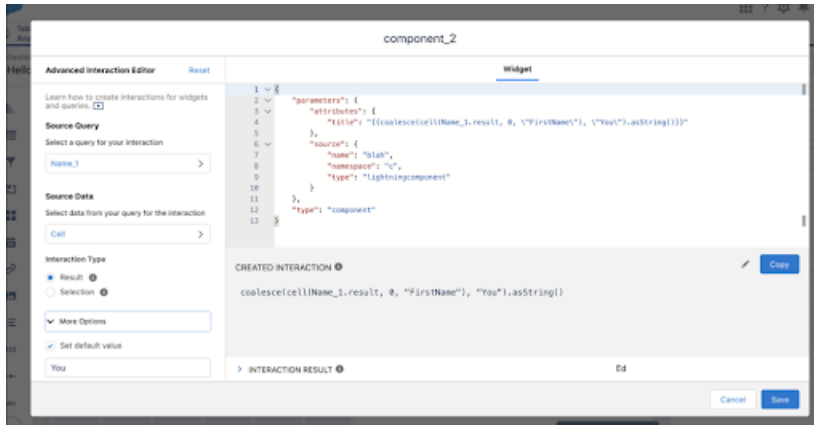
component_2

Advanced Interaction Editor
Reset

Learn how to create interactions for widgets and queries.

Source Query
Select a query for your interaction
Name_1

Source Data
Select data from your query for the interaction
Cell

Interaction Type
Result
Selection

More Options
Set default value
You

Widget

```
1  {
2      "parameters": {
3          "attributes": {
4              "title": "{{coalesce(cell(Name_1.result, 0, \"FirstName\"), \"You\").asString()}}"
5          },
6          "source": {
7              "name": "blah",
8              "namespace": "c",
9              "type": "lightningcomponent"
10         }
11     },
12     "type": "component"
13 }
```

CREATED INTERACTION
Copy

coalesce(cell(Name_1.result, 0, "FirstName"), "You").asString()

INTERACTION RESULT
Ed

Cancel
Save